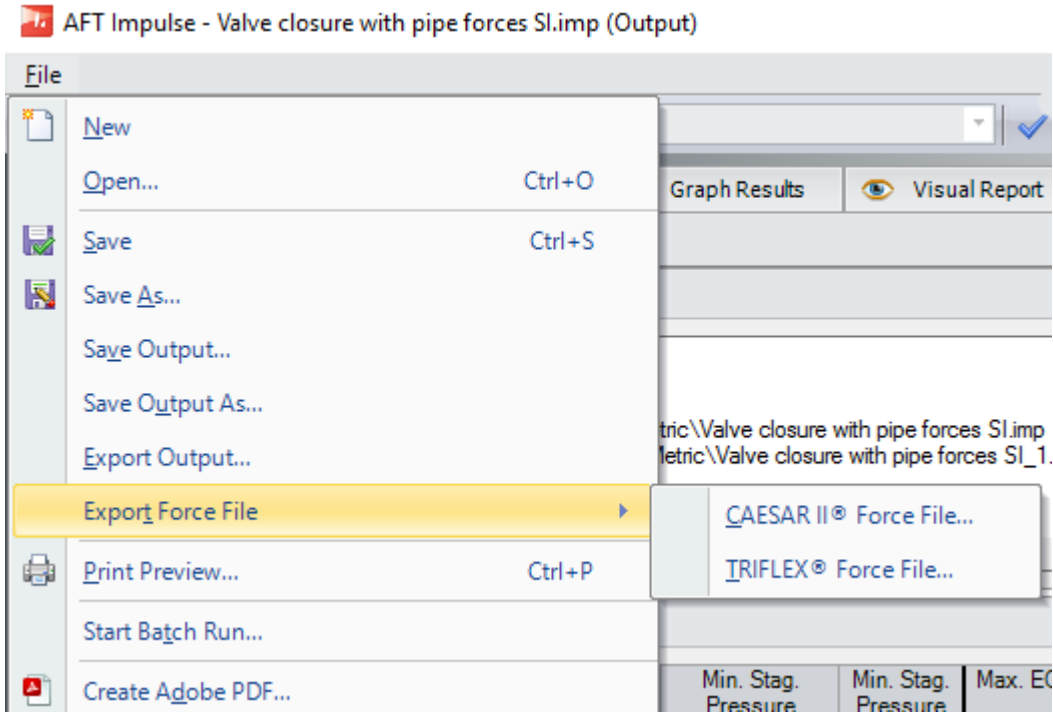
AFT Impulse - Valve closure with pipe forces SI.imp (Output)

File

New

Open... Ctrl+O

Save Ctrl+S

Save As...

Save Output...

Save Output As...

Export Output...

Export Force File

Print Preview... Ctrl+P

Start Batch Run...

Create Adobe PDF...

CAESAR II® Force File...

TRIFLEX® Force File...

Graph Results

Visual Report

tric\Valve closure with pipe forces SI.imp
Metric\Valve closure with pipe forces SI_1.

Min. Stag. Pressure

Min. Stag. Pressure

Max. EC